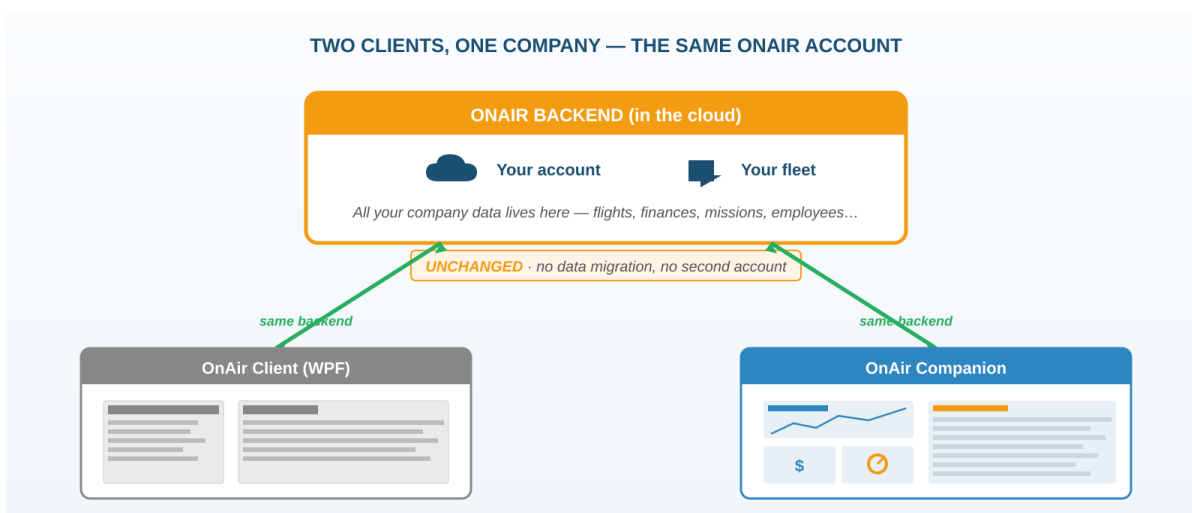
TWO CLIENTS, ONE COMPANY — THE SAME ONAIR ACCOUNT

ONAIR BACKEND (in the cloud)

Your account

Your fleet

All your company data lives here — flights, finances, missions, employees…

UNCHANGED · no data migration, no second account

same backend

same backend

OnAir Client (WPF)

OnAir Companion

$